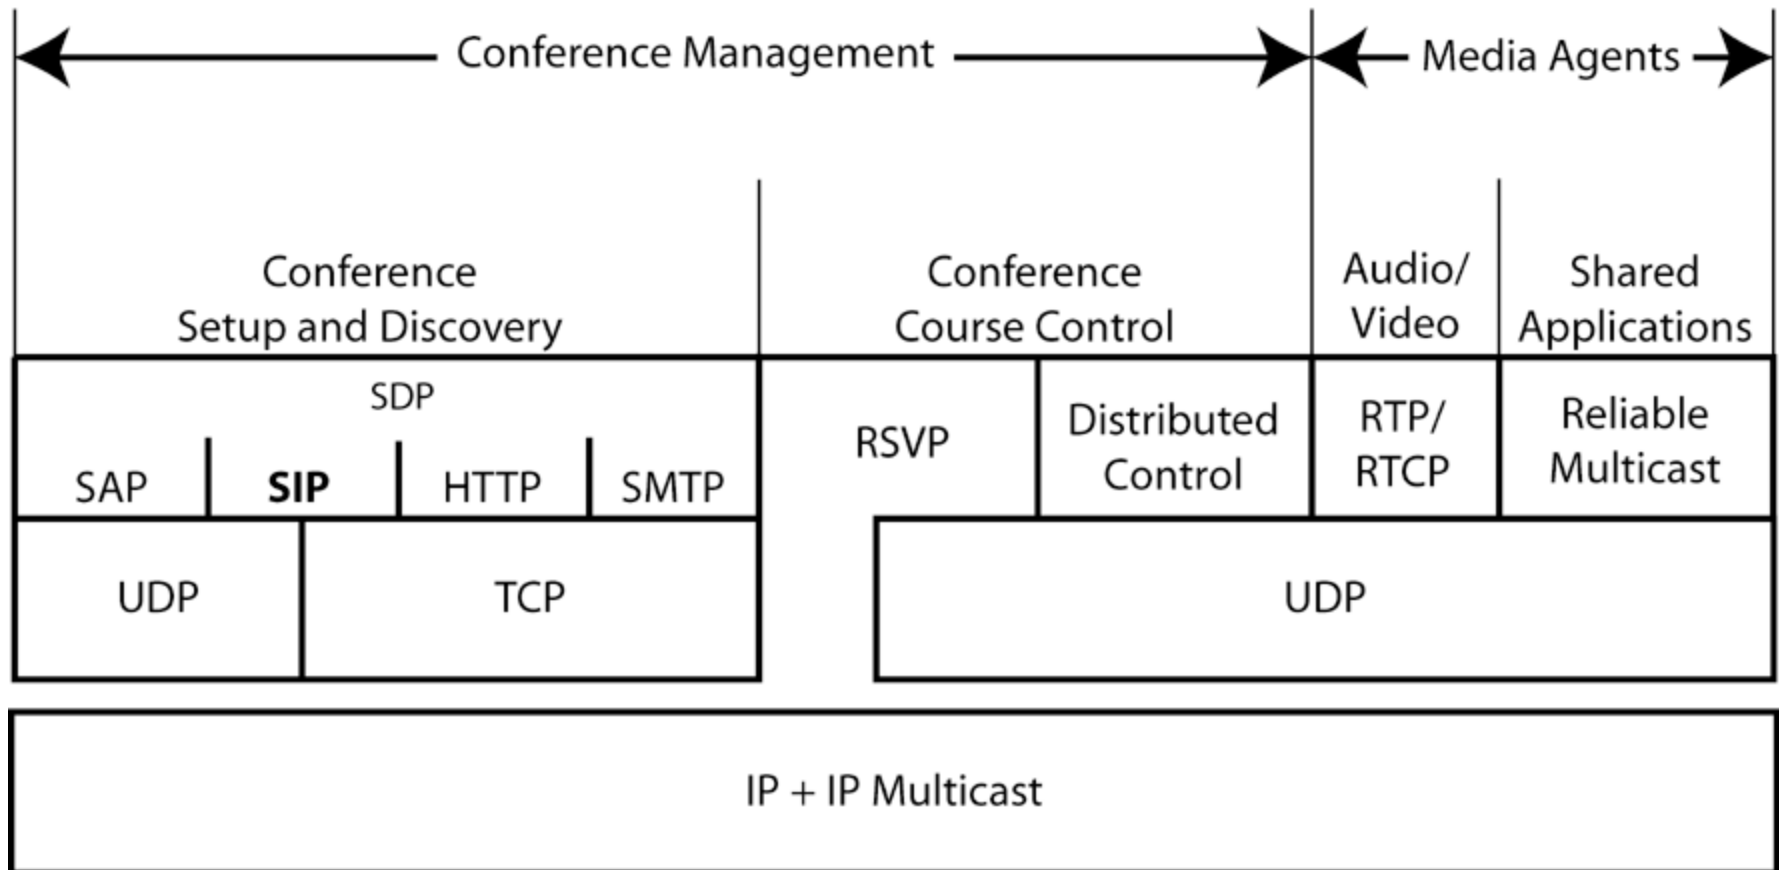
Conference Management

Media Agents

Conference Setup and Discovery

Conference Course Control

Audio/ Video

Shared Applications

SDP

SAP

**SIP**

HTTP

SMTP

RSVP

Distributed Control

RTP/ RTCP

Reliable Multicast

UDP

TCP

UDP

IP + IP Multicast